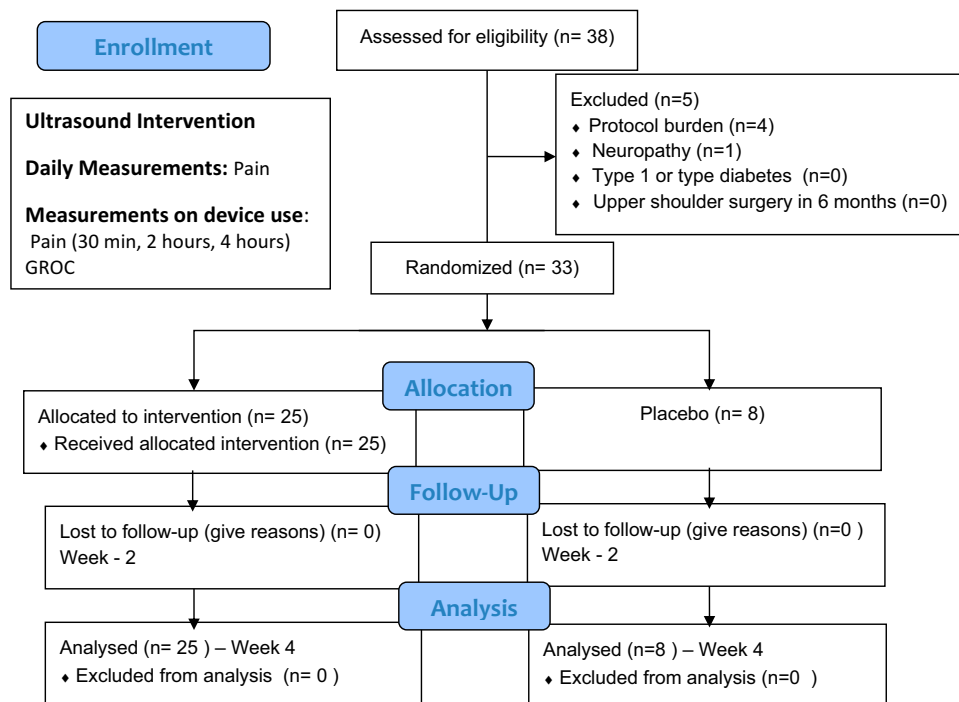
Enrollment

Assessed for eligibility (n= 38)

Ultrasound Intervention

Daily Measurements: Pain

Measurements on device use: Pain (30 min, 2 hours, 4 hours) GROC

Excluded (n=5)
♦ Protocol burden (n=4)
♦ Neuropathy (n=1)
♦ Type 1 or type diabetes (n=0)
♦ Upper shoulder surgery in 6 months (n=0)

Randomized (n= 33)

Allocation

Allocated to intervention (n= 25)
♦ Received allocated intervention (n= 25)

Placebo (n= 8)

Follow-Up

Lost to follow-up (give reasons) (n= 0)
Week - 2

Lost to follow-up (give reasons) (n=0 )
Week - 2

Analysis

Analysed (n= 25 ) – Week 4
♦ Excluded from analysis (n= 0 )

Analysed (n=8 ) – Week 4
♦ Excluded from analysis (n=0 )